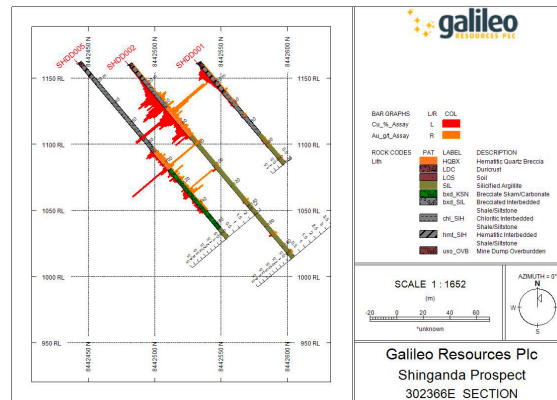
galileo
RESOURCES PLC

SHDD005 SHDD002 SHDD001

8442450 N 8442500 N 8442550 N 8442600 N

1150 RL
1100 RL
1050 RL
1000 RL
950 RL

1150 RL
1100 RL
1050 RL
1000 RL
950 RL

8442450 N 8442500 N 8442550 N 8442600 N

BAR GRAPHS L/R COL
Cu_%_Assay L
Au_g/t_Assay R

ROCK CODES PAT LABEL DESCRIPTION
Lith
HQBX Hematitic Quartz Breccia
LDC Duricrust
LOS Soil
SIL Silicified Argillite
bxd_KSN Brecciate Skarn/Carbonate
bxd_SIL Brecciated Interbedded Shale/Siltstone
chl_SIH Chloritic Interbedded Shale/Siltstone
hmt_SIH Hematitic Interbedded Shale/Siltstone
uso_OVB Mine Dump Overburden

SCALE 1 : 1652
(m)
-20 0 20 40 60
*unknown

AZIMUTH = 0°
N
W E
S

Galileo Resources Plc
Shinganda Prospect
302366E SECTION